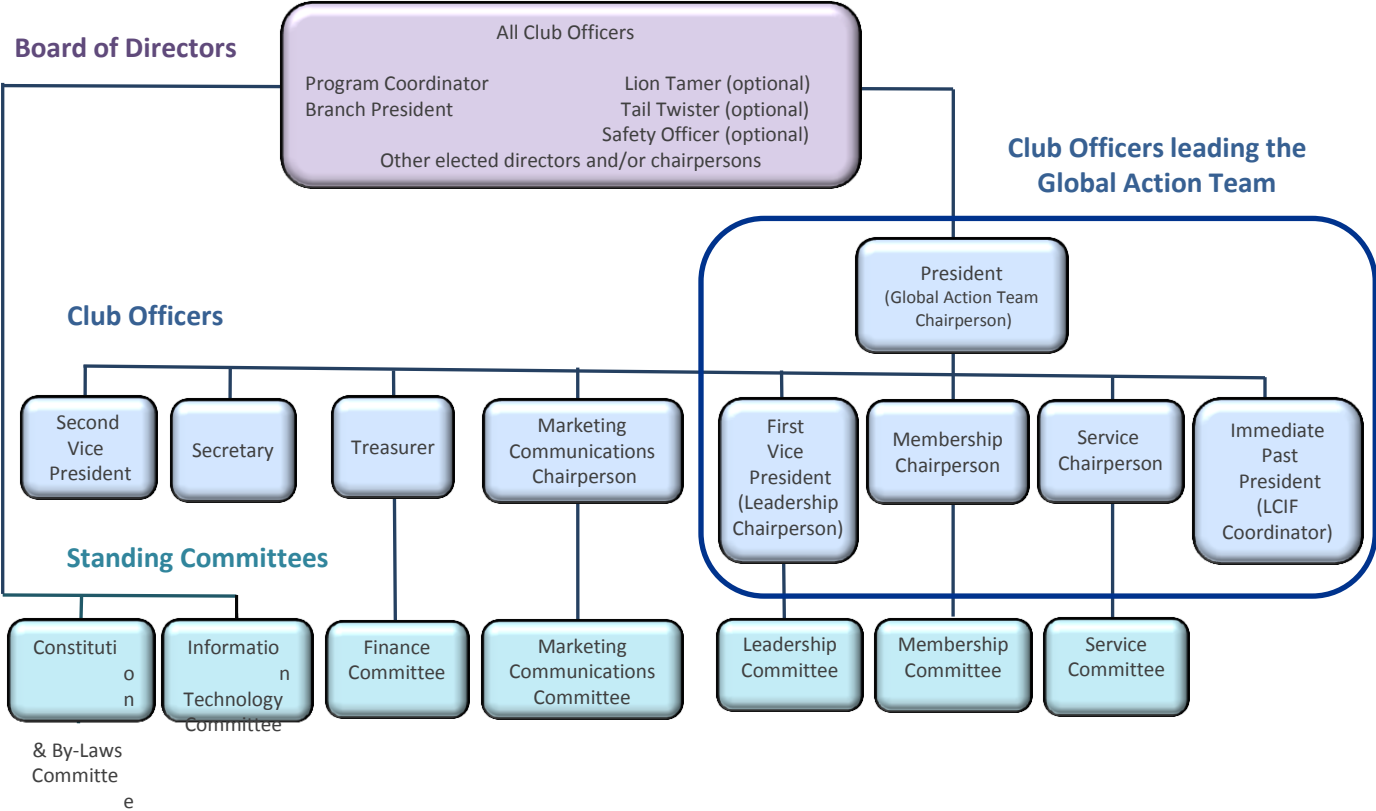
Board of Directors

All Club Officers

Program Coordinator
Branch President
Lion Tamer (optional)
Tail Twister (optional)
Safety Officer (optional)
Other elected directors and/or chairpersons

Club Officers leading the Global Action Team

President (Global Action Team Chairperson)

Club Officers

Second Vice President

Secretary

Treasurer

Marketing Communications Chairperson

First Vice President (Leadership Chairperson)

Membership Chairperson

Service Chairperson

Immediate Past President (LCIF Coordinator)

Standing Committees

Constitution & By-Laws Committee

Information Technology Committee

Finance Committee

Marketing Communications Committee

Leadership Committee

Membership Committee

Service Committee